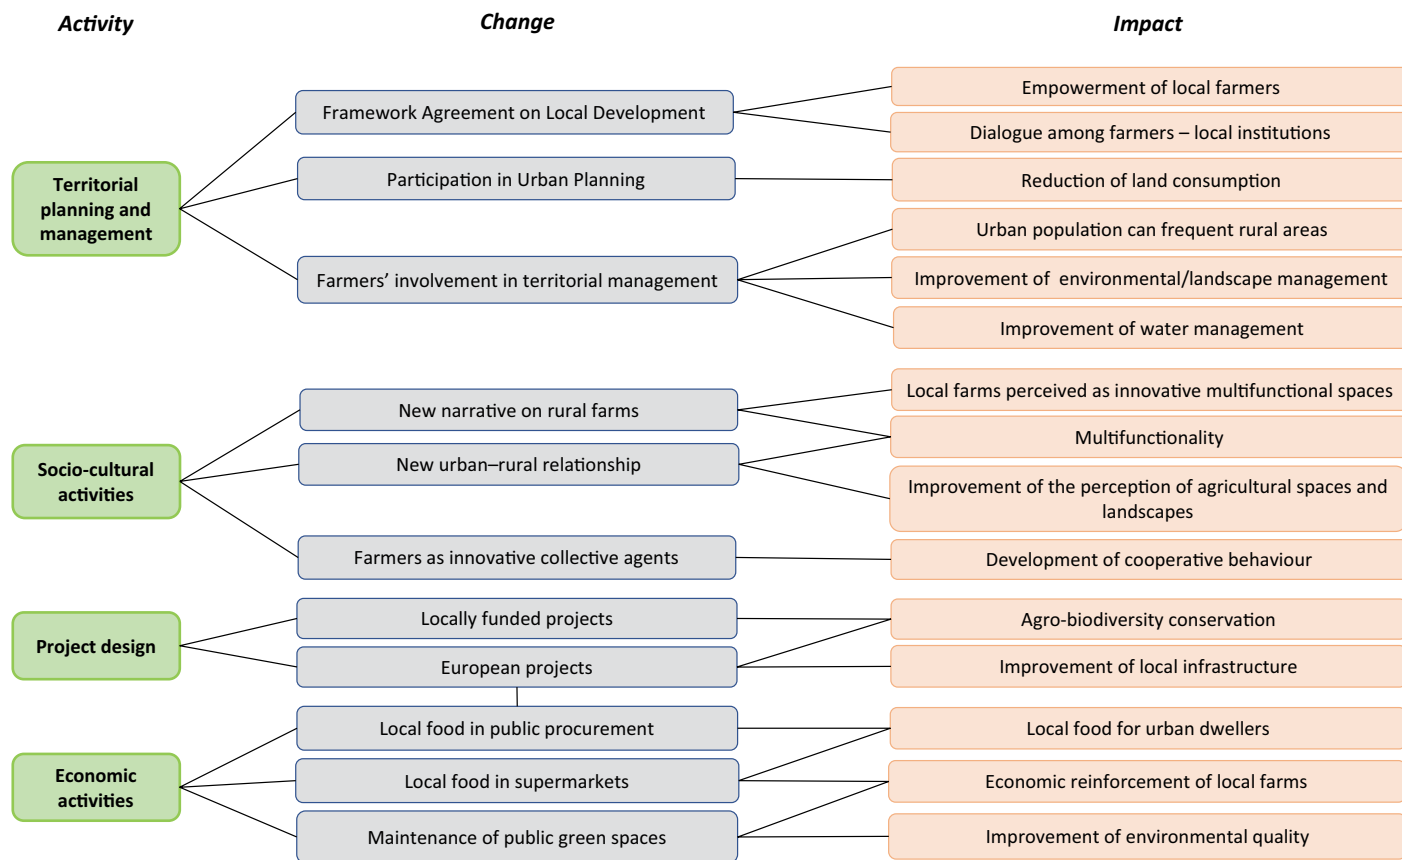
Activity

Change

Impact

Territorial planning and management

Framework Agreement on Local Development

Participation in Urban Planning

Farmers' involvement in territorial management

Empowerment of local farmers

Dialogue among farmers – local institutions

Reduction of land consumption

Urban population can frequent rural areas

Improvement of environmental/landscape management

Improvement of water management

Socio-cultural activities

New narrative on rural farms

New urban–rural relationship

Farmers as innovative collective agents

Local farms perceived as innovative multifunctional spaces

Multifunctionality

Improvement of the perception of agricultural spaces and landscapes

Development of cooperative behaviour

Project design

Locally funded projects

European projects

Agro-biodiversity conservation

Improvement of local infrastructure

Economic activities

Local food in public procurement

Local food in supermarkets

Maintenance of public green spaces

Local food for urban dwellers

Economic reinforcement of local farms

Improvement of environmental quality